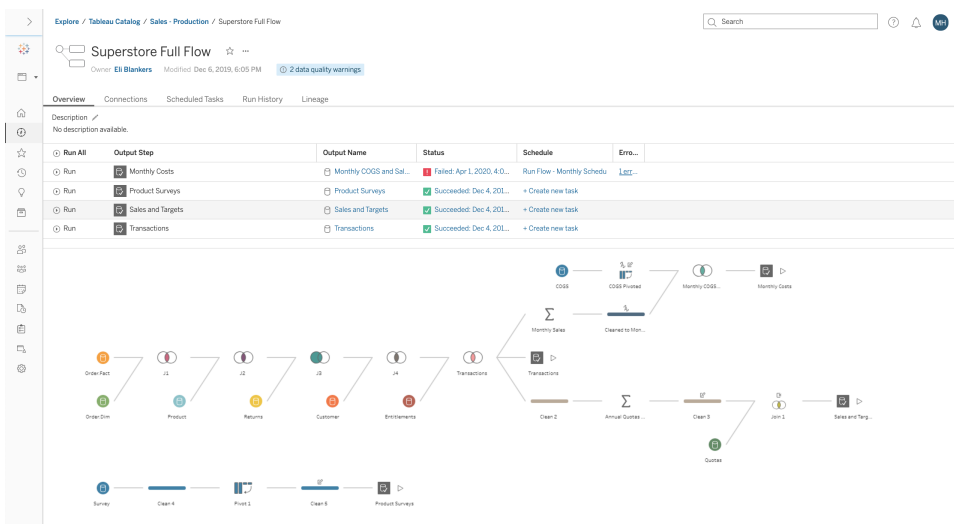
Explore / Tableau Catalog / Sales - Production / Superstore Full Flow

Search

MH

Superstore Full Flow

Owner Eli Blankers Modified Dec 6, 2019, 6:05 PM

2 data quality warnings

Overview Connections Scheduled Tasks Run History Lineage

Description
No description available.

| Run All | Output Step | Output Name | Status | Schedule | Erro... |
|---|---|---|---|---|---|
| Run | Monthly Costs | Monthly COGS and Sal... | Failed: Apr 1, 2020, 4:0... | Run Flow - Monthly Schedu | 1 err... |
| Run | Product Surveys | Product Surveys | Succeeded: Dec 4, 201... | + Create new task | |
| Run | Sales and Targets | Sales and Targets | Succeeded: Dec 4, 201... | + Create new task | |
| Run | Transactions | Transactions | Succeeded: Dec 4, 201... | + Create new task | |

COGS
COGS Pivoted
Monthly COGS...
Monthly Costs
Monthly Sales
Cleaned to Mon...
Order Fact
J1
J2
J3
J4
Transactions
Transactions
Order Dim
Product
Returns
Customer
Entitlements
Clean 2
Annual Quotas ...
Clean 3
Join 1
Sales and Targ...
Quotas
Survey
Clean 4
Pivot 1
Clean 5
Product Surveys